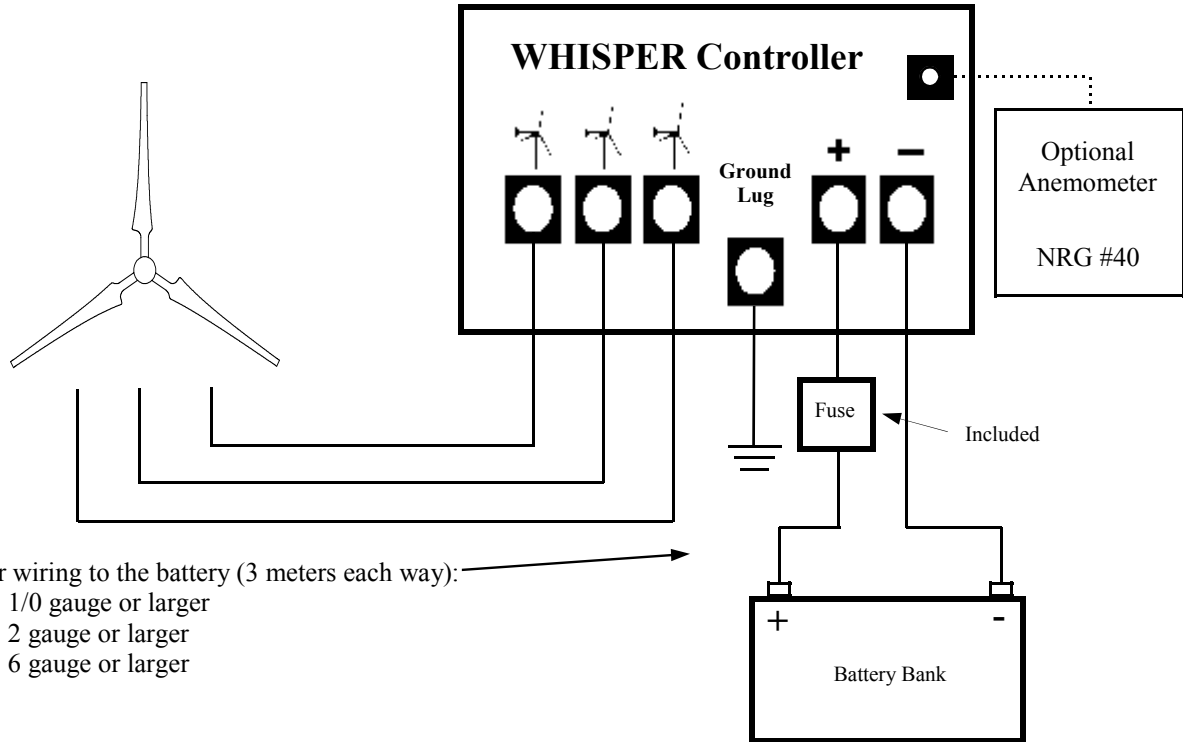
WHISPER Controller

Ground Lug

+

—

Optional Anemometer

NRG #40

Fuse

Included

r wiring to the battery (3 meters each way):
1/0 gauge or larger
2 gauge or larger
6 gauge or larger

+

-

Battery Bank